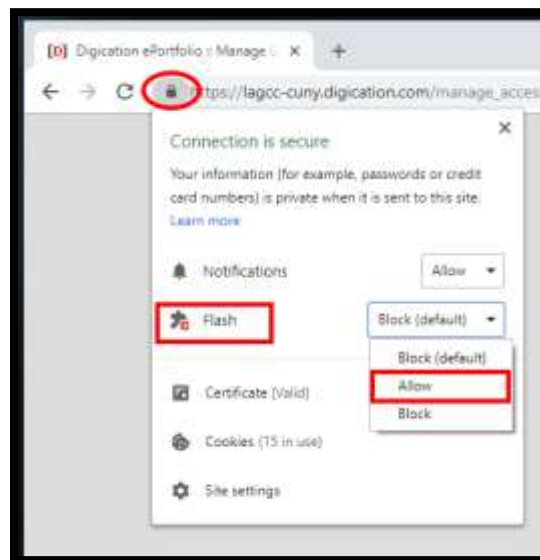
[D] Digication ePortfolio :: Manage ×
+
https://lagcc-cuny.digication.com/manage_acces

Connection is secure
×
Your information (for example, passwords or credit card numbers) is private when it is sent to this site. Learn more

Notifications
Allow

Flash
Block (default)

Block (default)
Allow
Block

Certificate (Valid)

Cookies (15 in use)

Site settings